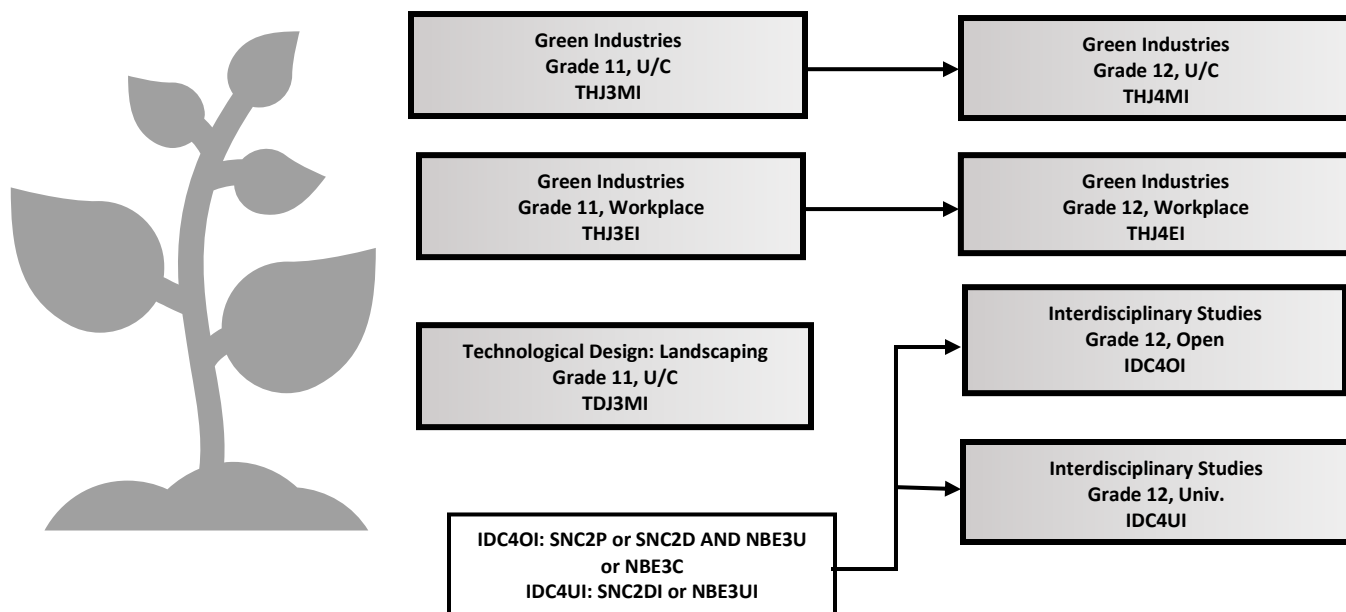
Green Industries
Grade 11, U/C
THJ3MI

Green Industries
Grade 12, U/C
THJ4MI

Green Industries
Grade 11, Workplace
THJ3EI

Green Industries
Grade 12, Workplace
THJ4EI

Interdisciplinary Studies
Grade 12, Open
IDC4OI

Technological Design: Landscaping
Grade 11, U/C
TDJ3MI

Interdisciplinary Studies
Grade 12, Univ.
IDC4UI

IDC4OI: SNC2P or SNC2D AND NBE3U or NBE3C
IDC4UI: SNC2DI or NBE3UI